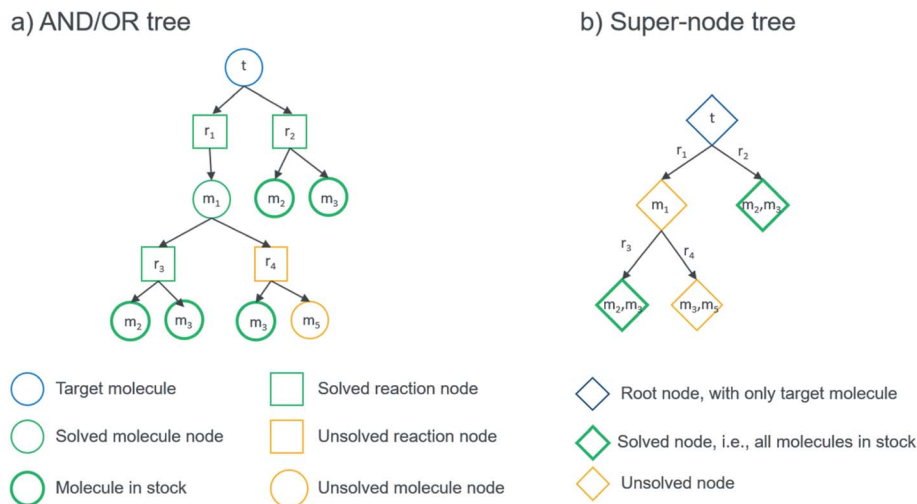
a) AND/OR tree

t

$r_1$ $r_2$

$m_1$ $m_2$ $m_3$

$r_3$ $r_4$

$m_2$ $m_3$ $m_3$ $m_5$

Target molecule

Solved molecule node

Molecule in stock

Solved reaction node

Unsolved reaction node

Unsolved molecule node

b) Super-node tree

t

$r_1$ $r_2$

$m_1$ $m_2,m_3$

$r_3$ $r_4$

$m_2,m_3$ $m_3,m_5$

Root node, with only target molecule

Solved node, i.e., all molecules in stock

Unsolved node